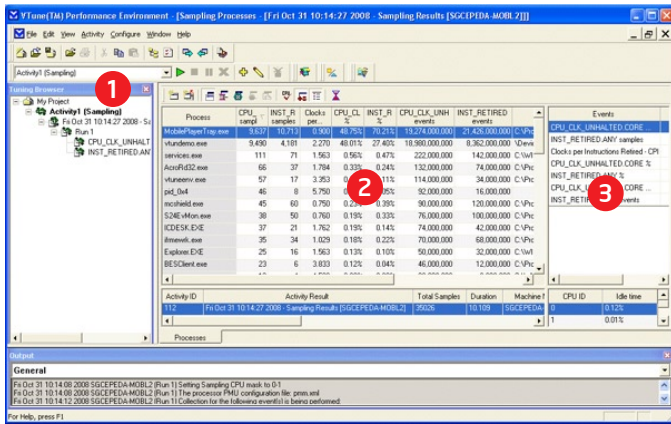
VTune(TM) Performance Environment - [Sampling Processes - [Fri Oct 31 10:14:27 2008 - Sampling Results [SGCEPEDA-MOBL2]]]

File Edit View Activity Configure Window Help

Activity1 (Sampling)

Tuning Browser

My Project
Activity1 (Sampling)
Fri Oct 31 10:14:27 2008 - Sa
Run 1
CPU_CLK_UNHALT
INST_RETIRED.ANY

1

| Process | CPU_... sampl | INST_R... samples | Clocks per... | CPU_CL... % | INST_R... % | CPU_CLK_UNH... events | INST_RETIRED... events | |
|---|---|---|---|---|---|---|---|---|
| MobilePlayerTray.exe | 9,637 | 10,713 | 0.900 | 48.75% | 70.21% | 19,274,000,000 | 21,426,000,000 | C:\Pro |
| vtundemo.exe | 9,490 | 4,181 | 2.270 | 48.01% | 27.40% | 18,980,000,000 | 8,362,000,000 | C:\Devi |
| services.exe | 111 | 71 | 1.563 | 0.56% | 0.47% | 222,000,000 | 142,000,000 | C:\WI |
| AcroRd32.exe | 66 | 37 | 1.784 | 0.33% | 0.24% | 132,000,000 | 74,000,000 | C:\Pro |
| vtuneenv.exe | 57 | 17 | 3.353 | 0.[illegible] | 0.11% | 114,000,000 | 34,000,000 | C:\Pro |
| pid_0x4 | 46 | 8 | 5.750 | 0.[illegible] | 0.05% | 92,000,000 | 16,000,000 | |
| mcshield.exe | 45 | 60 | 0.750 | 0.2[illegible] | 0.39% | 90,000,000 | 120,000,000 | C:\Pro |
| S24EvMon.exe | 38 | 50 | 0.760 | 0.19% | 0.33% | 76,000,000 | 100,000,000 | C:\WI |
| ICDESK.EXE | 37 | 21 | 1.762 | 0.19% | 0.14% | 74,000,000 | 42,000,000 | C:\Pro |
| ifrmewrk.exe | 35 | 34 | 1.029 | 0.18% | 0.22% | 70,000,000 | 68,000,000 | C:\Pro |
| Explorer.EXE | 25 | 16 | 1.563 | 0.13% | 0.10% | 50,000,000 | 32,000,000 | C:\WI |
| BESClient.exe | 23 | 6 | 3.833 | 0.12% | 0.04% | 46,000,000 | 12,000,000 | C:\Pro |

2

Events
CPU_CLK_UNHALTED.CORE ...
INST_RETIRED.ANY samples
Clocks per Instructions Retired - CPI
CPU_CLK_UNHALTED.CORE %
INST_RETIRED.ANY %
CPU_CLK_U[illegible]...CORE ...
INST_RETI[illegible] events

3

| Activity ID | Activity Result | Total Samples | Duration | Machine N |
|---|---|---|---|---|
| 112 | Fri Oct 31 10:14:27 2008 - Sampling Results [SGCEPEDA-MOBL2] | 35026 | 10.109 | SGCEPEDA- |

| CPU ID | Idle time |
|---|---|
| 0 | 0.12% |
| 1 | 0.01% |

Processes

Output
General
Fri Oct 31 10:14:08 2008 SGCEPEDA-MOBL2 (Run 1) Setting Sampling CPU mask to 0-1
Fri Oct 31 10:14:08 2008 SGCEPEDA-MOBL2 (Run 1) The processor PMU configuration file: pmm.xml
Fri Oct 31 10:14:12 2008 SGCEPEDA-MOBL2 (Run 1) Collection for the following event(s) is being performed:

For Help, press F1